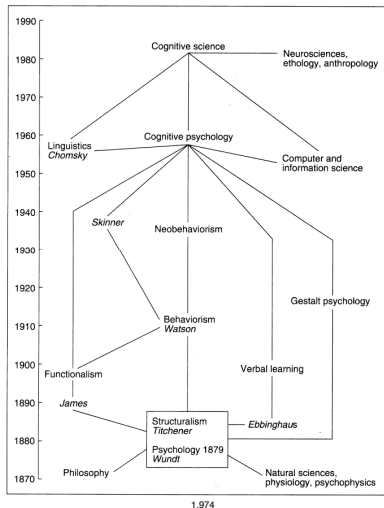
1990
1980
1970
1960
1950
1940
1930
1920
1910
1900
1890
1880
1870

Cognitive science

Neurosciences, ethology, anthropology

Linguistics
*Chomsky*

Cognitive psychology

Computer and information science

*Skinner*

Neobehaviorism

Gestalt psychology

Behaviorism
*Watson*

Functionalism

Verbal learning

*James*

Structuralism
*Titchener*

*Ebbinghaus*

Psychology 1879
*Wundt*

Philosophy

Natural sciences, physiology, psychophysics

1.974